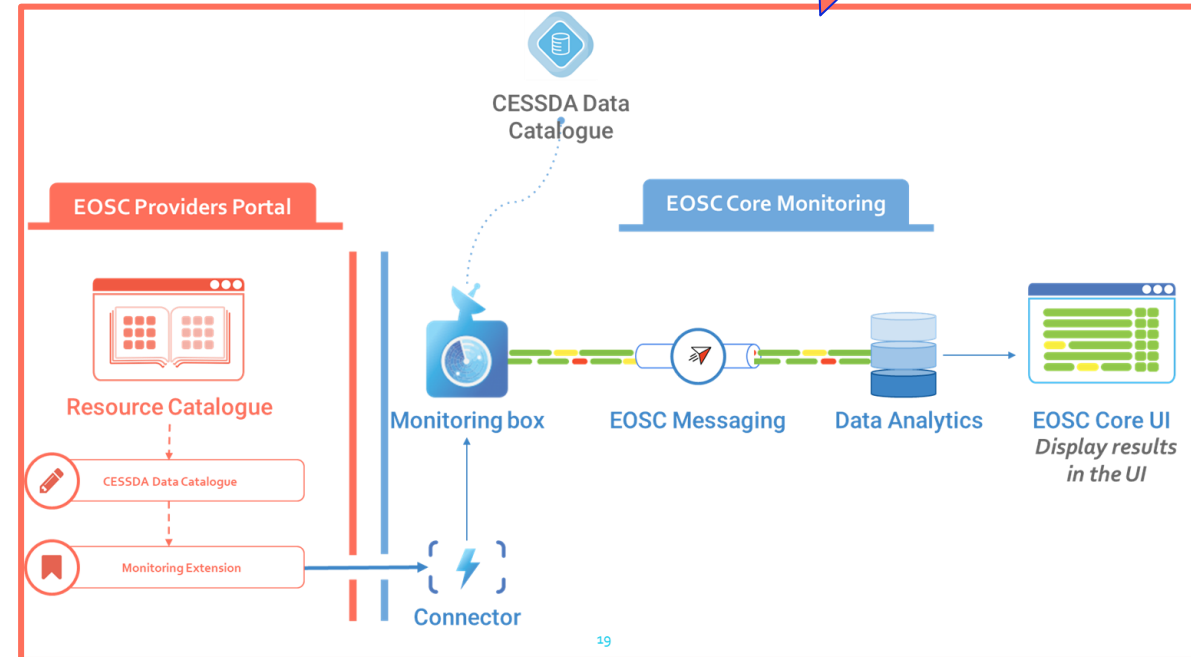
CESSDA Data Catalogue

EOSC Providers Portal

EOSC Core Monitoring

Resource Catalogue

CESSDA Data Catalogue

Monitoring Extension

Monitoring box

EOSC Messaging

Data Analytics

EOSC Core UI
Display results in the UI

Connector

19